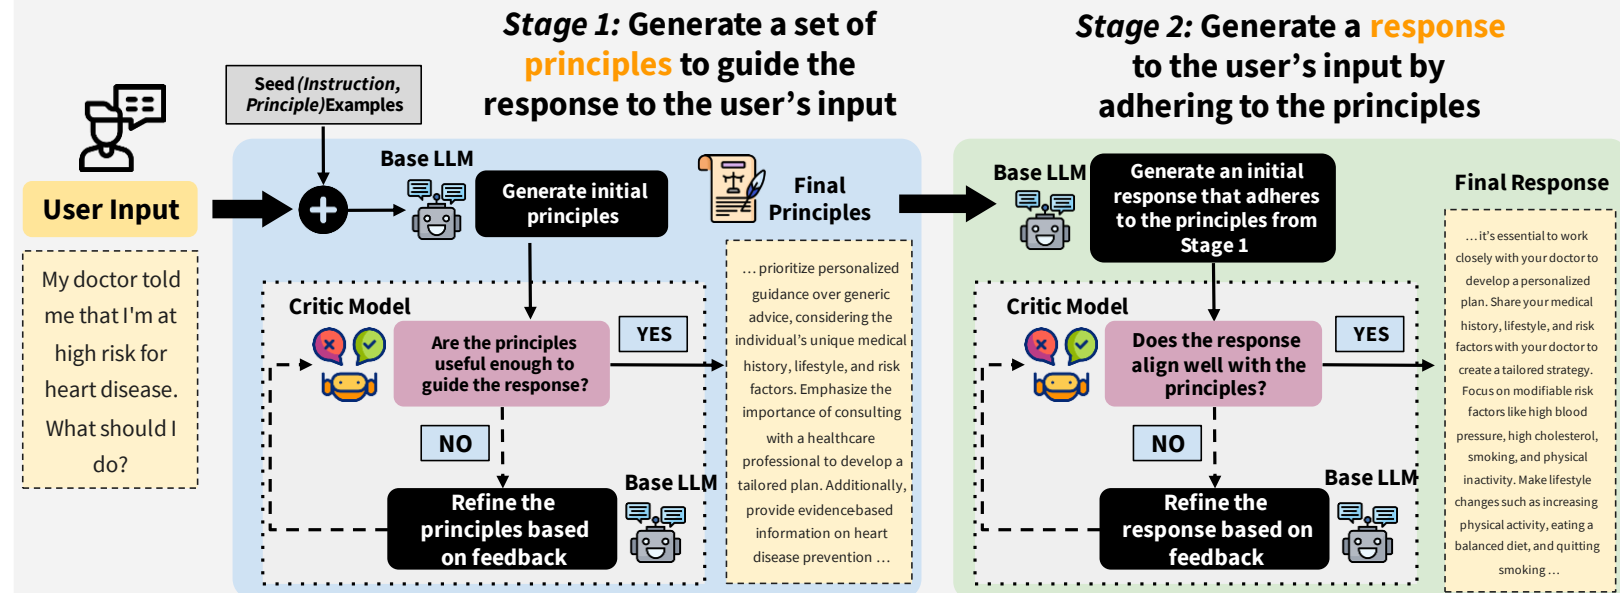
Stage 1: Generate a set of principles to guide the response to the user's input

Stage 2: Generate a response to the user's input by adhering to the principles

User Input

My doctor told me that I'm at high risk for heart disease. What should I do?

Seed (Instruction, Principle) Examples

Base LLM

Generate initial principles

Final Principles

Critic Model

Are the principles useful enough to guide the response?

YES

NO

Base LLM

Refine the principles based on feedback

... prioritize personalized guidance over generic advice, considering the individual's unique medical history, lifestyle, and risk factors. Emphasize the importance of consulting with a healthcare professional to develop a tailored plan. Additionally, provide evidencebased information on heart disease prevention ...

Base LLM

Generate an initial response that adheres to the principles from Stage 1

Critic Model

Does the response align well with the principles?

YES

NO

Base LLM

Refine the response based on feedback

Final Response

... it's essential to work closely with your doctor to develop a personalized plan. Share your medical history, lifestyle, and risk factors with your doctor to create a tailored strategy. Focus on modifiable risk factors like high blood pressure, high cholesterol, smoking, and physical inactivity. Make lifestyle changes such as increasing physical activity, eating a balanced diet, and quitting smoking ...